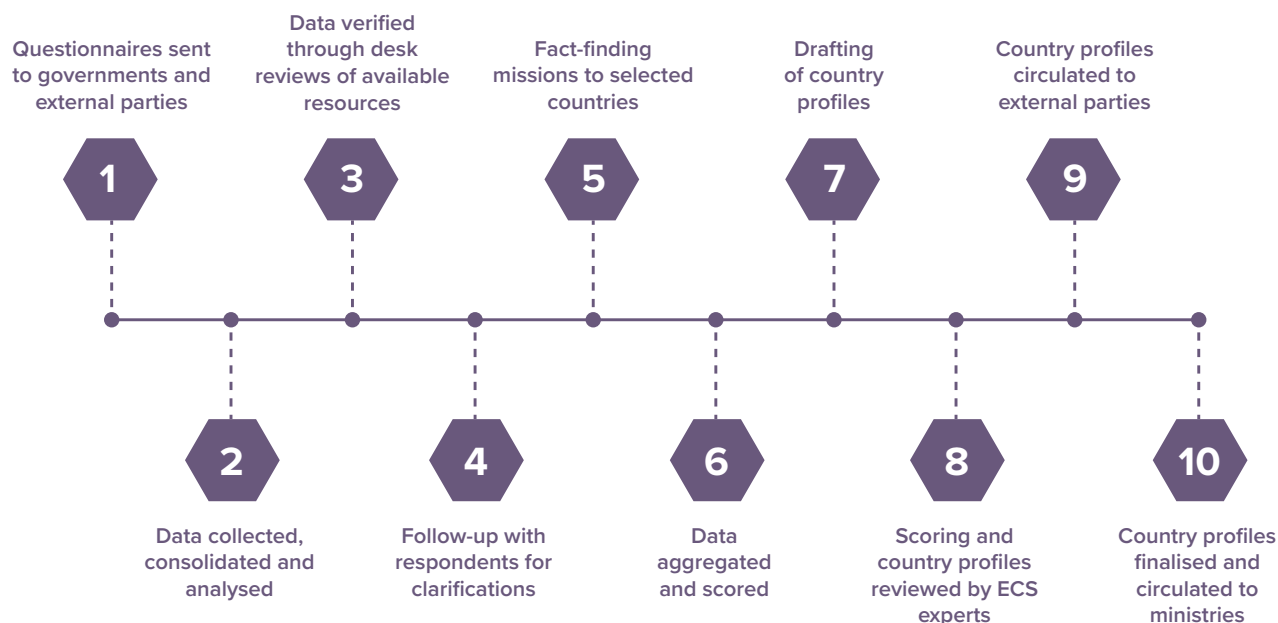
Questionnaires sent to governments and external parties

1

Data verified through desk reviews of available resources

3

Fact-finding missions to selected countries

5

Drafting of country profiles

7

Country profiles circulated to external parties

9

2

Data collected, consolidated and analysed

4

Follow-up with respondents for clarifications

6

Data aggregated and scored

8

Scoring and country profiles reviewed by ECS experts

10

Country profiles finalised and circulated to ministries